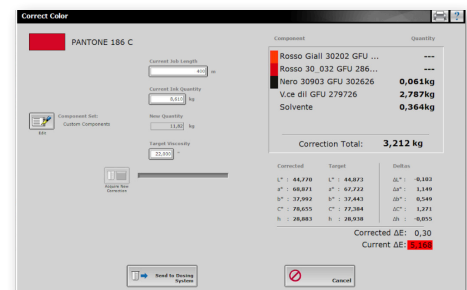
Correct Color

PANTONE 186 C

Current Job Length
400 m

Current Job Quantity
8,610 kg

New Quantity
11,82 kg

Target Viscosity
22,00

Component Set
Custom Components

Edit

Initiate New Correction

| Component | Quantity |
|---|---|
| Rosso Giall 30202 GFU ... | --- |
| Rosso 30_032 GFU 286... | --- |
| Nero 30903 GFU 302626 | 0,061kg |
| V.ce dil GFU 279726 | 2,787kg |
| Solvente | 0,364kg |

Correction Total: 3,212 kg

| Corrected | | Target | | Deltas | |
|---|---|---|---|---|---|
| L* : | 44,770 | L* : | 44,873 | ΔL* : | -0,103 |
| a* : | 68,871 | a* : | 67,722 | Δa* : | 1,149 |
| b* : | 37,992 | b* : | 37,443 | Δb* : | 0,549 |
| C* : | 78,655 | C* : | 77,384 | ΔC* : | 1,271 |
| h : | 28,883 | h : | 28,938 | Δh : | -0,055 |

Corrected ΔE: 0,30
Current ΔE: 5,168

Send to Dosing System

Cancel